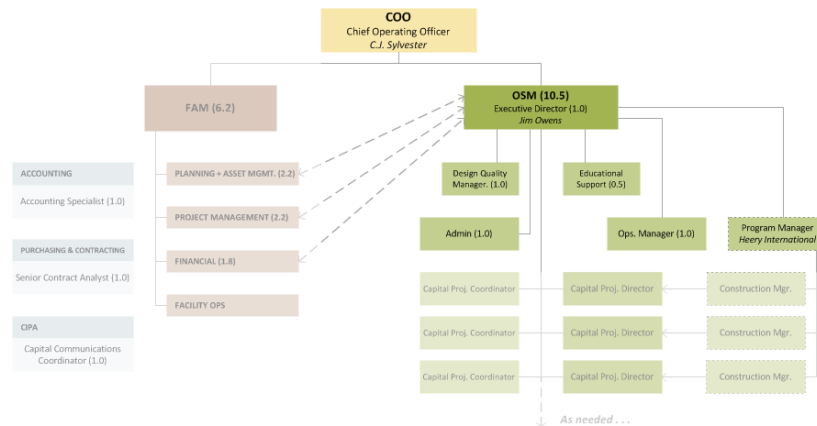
COO
Chief Operating Officer
C.J. Sylvester

FAM (6.2)

OSM (10.5)
Executive Director (1.0)
Jim Owens

ACCOUNTING
Accounting Specialist (1.0)

PURCHASING & CONTRACTING
Senior Contract Analyst (1.0)

CIPA
Capital Communications Coordinator (1.0)

PLANNING + ASSET MGMT. (2.2)

PROJECT MANAGEMENT (2.2)

FINANCIAL (1.8)

FACILITY OPS

Design Quality Manager. (1.0)

Educational Support (0.5)

Admin (1.0)

Ops. Manager (1.0)

Program Manager
Heery International

Capital Proj. Coordinator

Capital Proj. Director

Construction Mgr.

Capital Proj. Coordinator

Capital Proj. Director

Construction Mgr.

Capital Proj. Coordinator

Capital Proj. Director

Construction Mgr.

As needed . . .